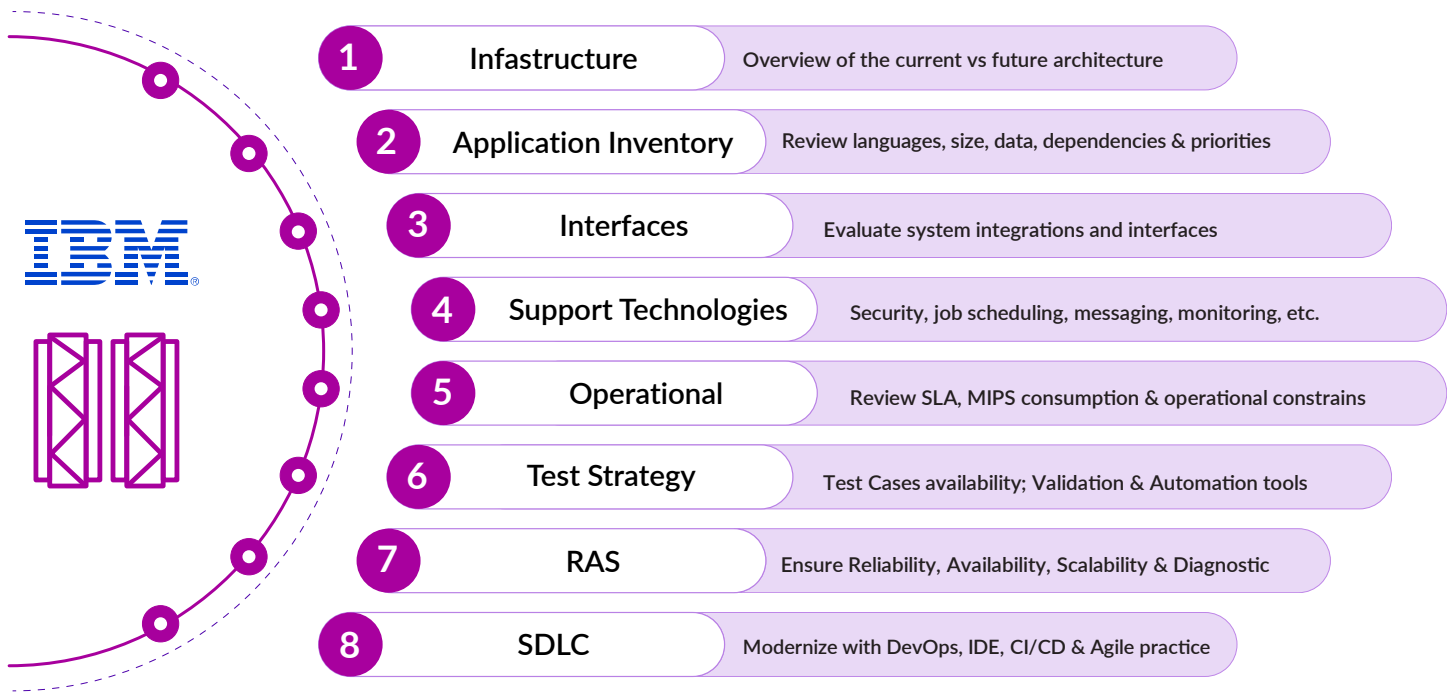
IBM®

1 Infastructure Overview of the current vs future architecture

2 Application Inventory Review languages, size, data, dependencies & priorities

3 Interfaces Evaluate system integrations and interfaces

4 Support Technologies Security, job scheduling, messaging, monitoring, etc.

5 Operational Review SLA, MIPS consumption & operational constrains

6 Test Strategy Test Cases availability; Validation & Automation tools

7 RAS Ensure Reliability, Availability, Scalability & Diagnostic

8 SDLC Modernize with DevOps, IDE, CI/CD & Agile practice